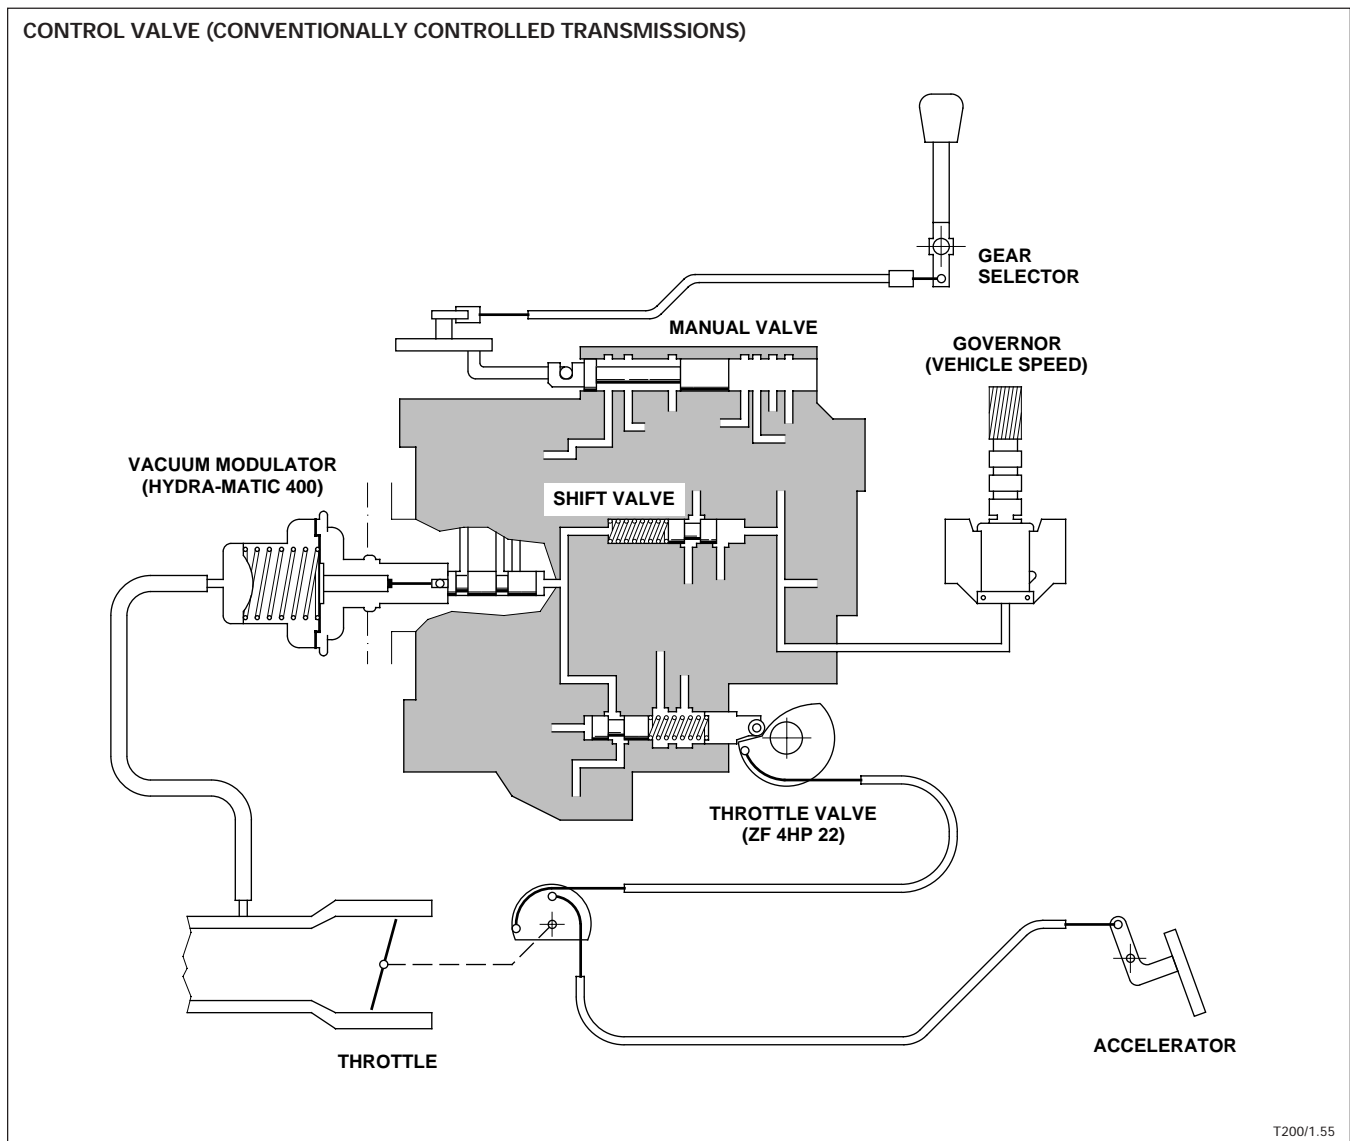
CONTROL VALVE (CONVENTIONALLY CONTROLLED TRANSMISSIONS)

GEAR SELECTOR

MANUAL VALVE

GOVERNOR (VEHICLE SPEED)

VACUUM MODULATOR (HYDRA-MATIC 400)

SHIFT VALVE

THROTTLE VALVE (ZF 4HP 22)

THROTTLE

ACCELERATOR

T200/1.55